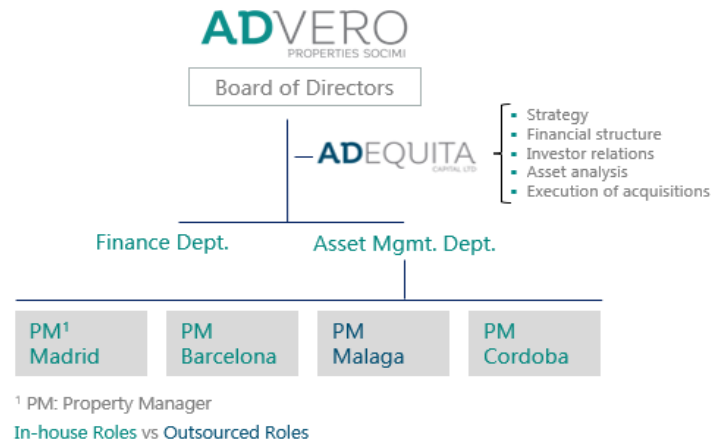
ADVERO
PROPERTIES SOCIMI

Board of Directors

ADEQUITA
CAPITAL LTD

- Strategy
- Financial structure
- Investor relations
- Asset analysis
- Execution of acquisitions

Finance Dept.

Asset Mgmt. Dept.

PM$^1$ Madrid

PM Barcelona

PM Malaga

PM Cordoba

$^1$ PM: Property Manager

In-house Roles vs Outsourced Roles